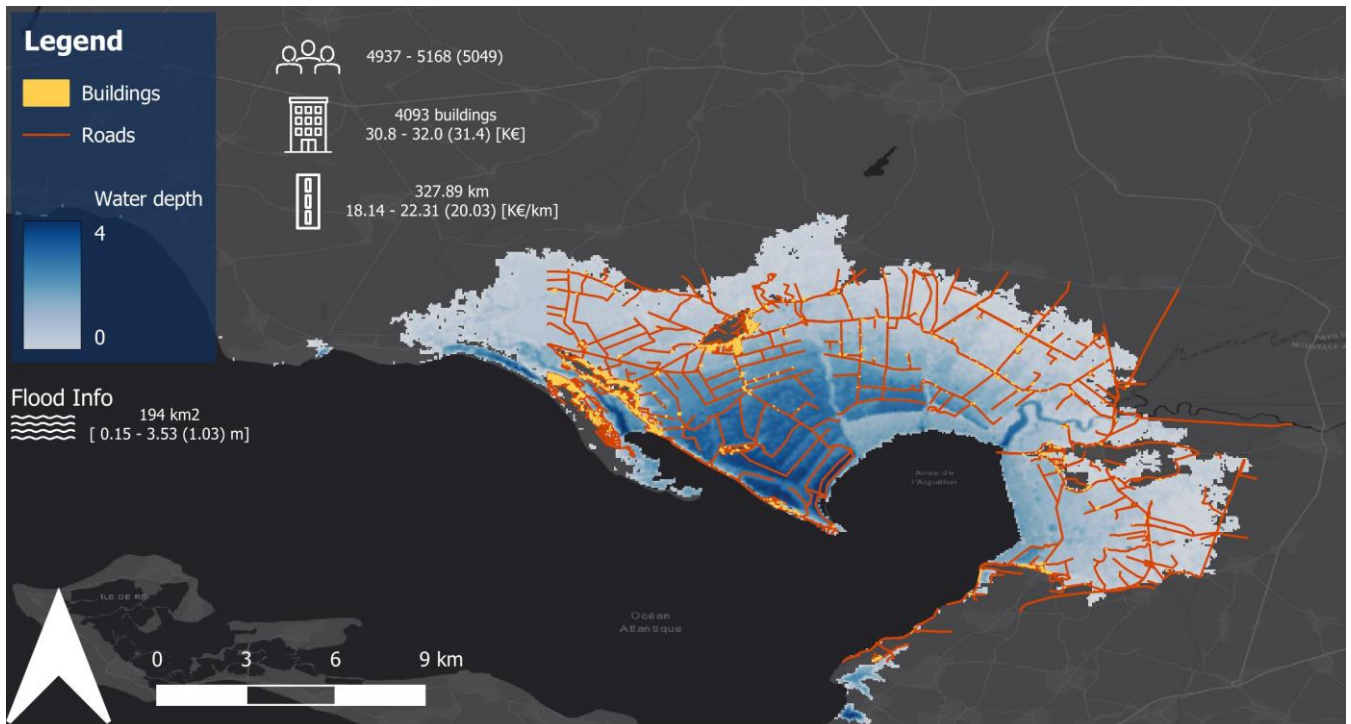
Legend

Buildings

Roads

Water depth

4

0

4937 - 5168 (5049)

4093 buildings
30.8 - 32.0 (31.4) [K€]

327.89 km
18.14 - 22.31 (20.03) [K€/km]

Flood Info

194 km2
[ 0.15 - 3.53 (1.03) m]

Anse de l'Aiguillon

ILE DE RÉ

Océan Atlantique

0 3 6 9 km